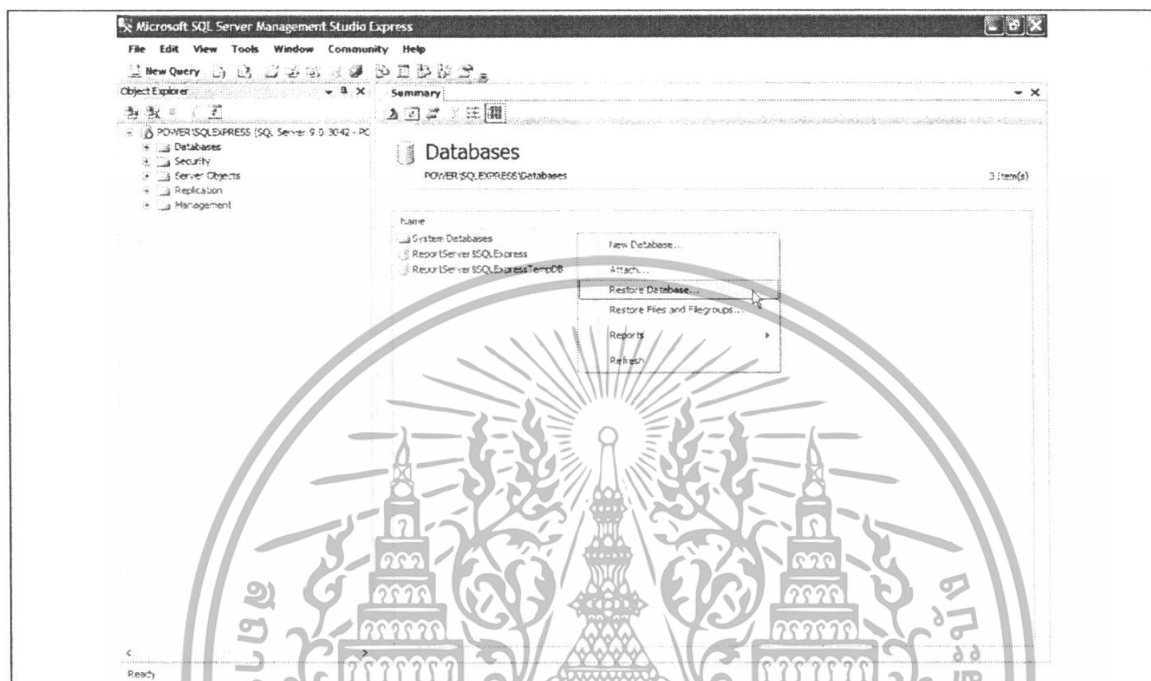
Microsoft SQL Server Management Studio Express

File Edit View Tools Window Community Help

New Query

Object Explorer

POWER\SQLEXPRESS (SQL Server 9.0.3042 - PC

Databases

Security

Server Objects

Replication

Management

Summary

Databases

POWER\SQLEXPRESS\Databases

3 Item(s)

Name

System Databases

ReportServer$SQLExpress

ReportServer$SQLExpressTempDB

New Database...

Attach...

Restore Database...

Restore Files and Filegroups...

Reports

Refresh

Ready